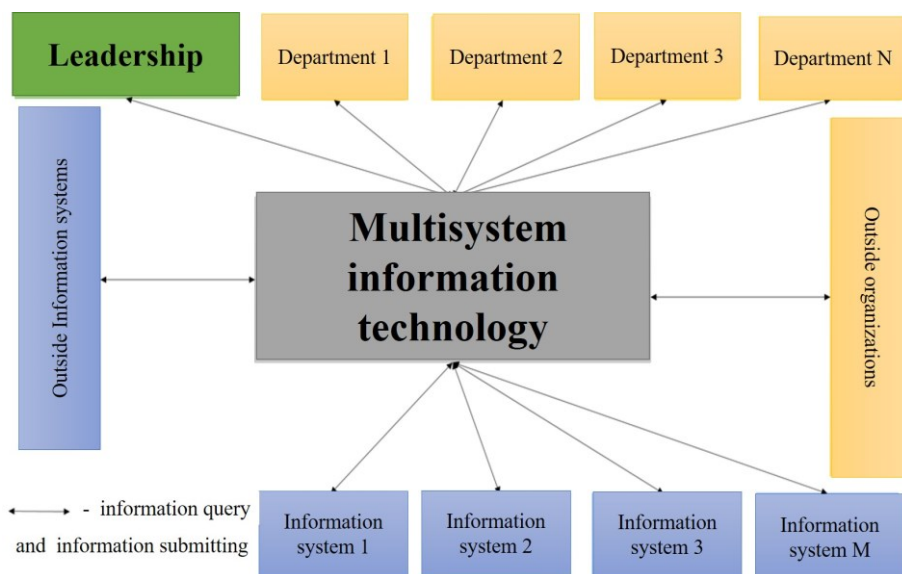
Leadership

Department 1

Department 2

Department 3

Department N

Outside Information systems

Multisystem information technology

Outside organizations

- information query and information submitting

Information system 1

Information system 2

Information system 3

Information system M